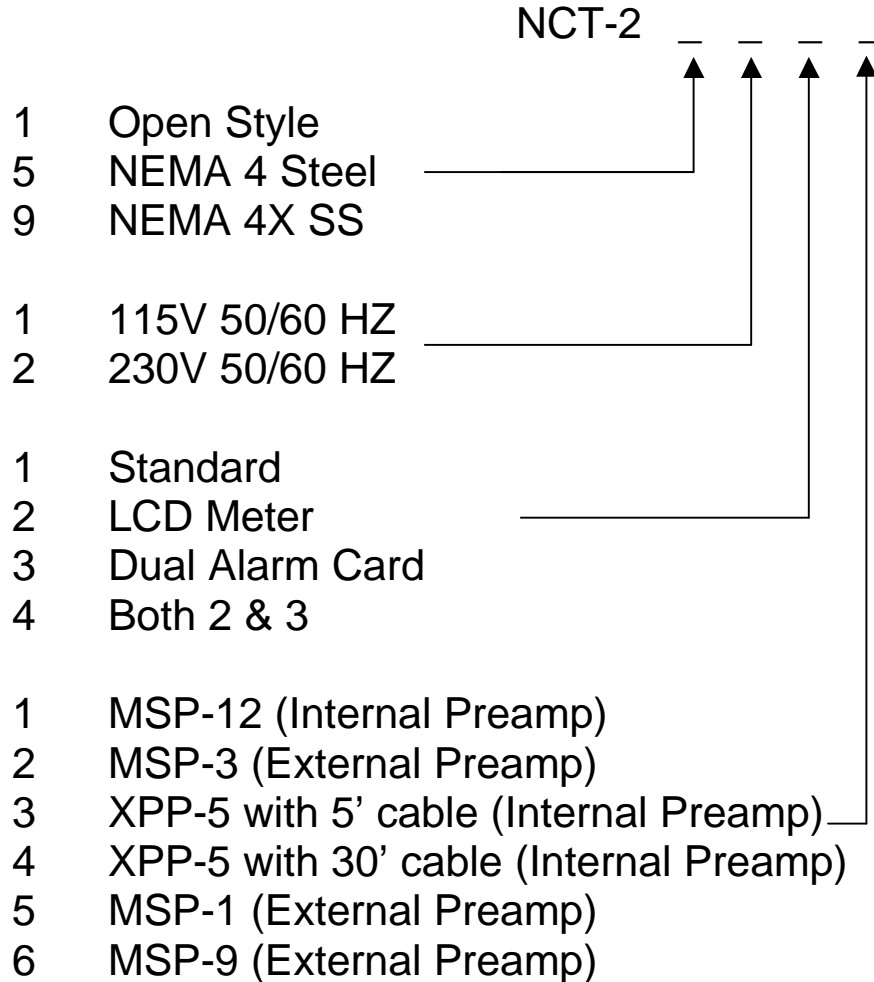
NCT-2 _ _ _ _

1 Open Style
5 NEMA 4 Steel
9 NEMA 4X SS

1 115V 50/60 HZ
2 230V 50/60 HZ

1 Standard
2 LCD Meter
3 Dual Alarm Card
4 Both 2 & 3

1 MSP-12 (Internal Preamp)
2 MSP-3 (External Preamp)
3 XPP-5 with 5’ cable (Internal Preamp)
4 XPP-5 with 30’ cable (Internal Preamp)
5 MSP-1 (External Preamp)
6 MSP-9 (External Preamp)